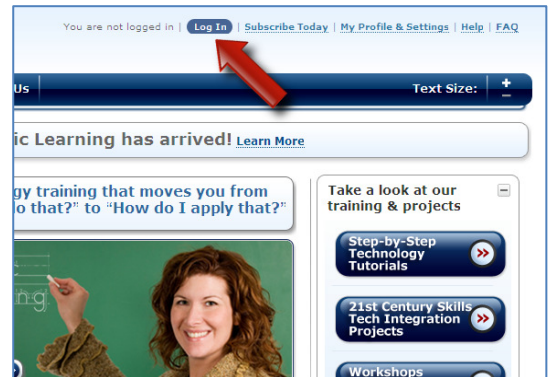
You are not logged in | Log In | Subscribe Today | My Profile & Settings | Help | FAQ

Us

Text Size: + −

ic Learning has arrived! Learn More

gy training that moves you from
do that?" to "How do I apply that?"

Take a look at our training & projects

−

Step-by-Step Technology Tutorials

21st Century Skills Tech Integration Projects

Workshops